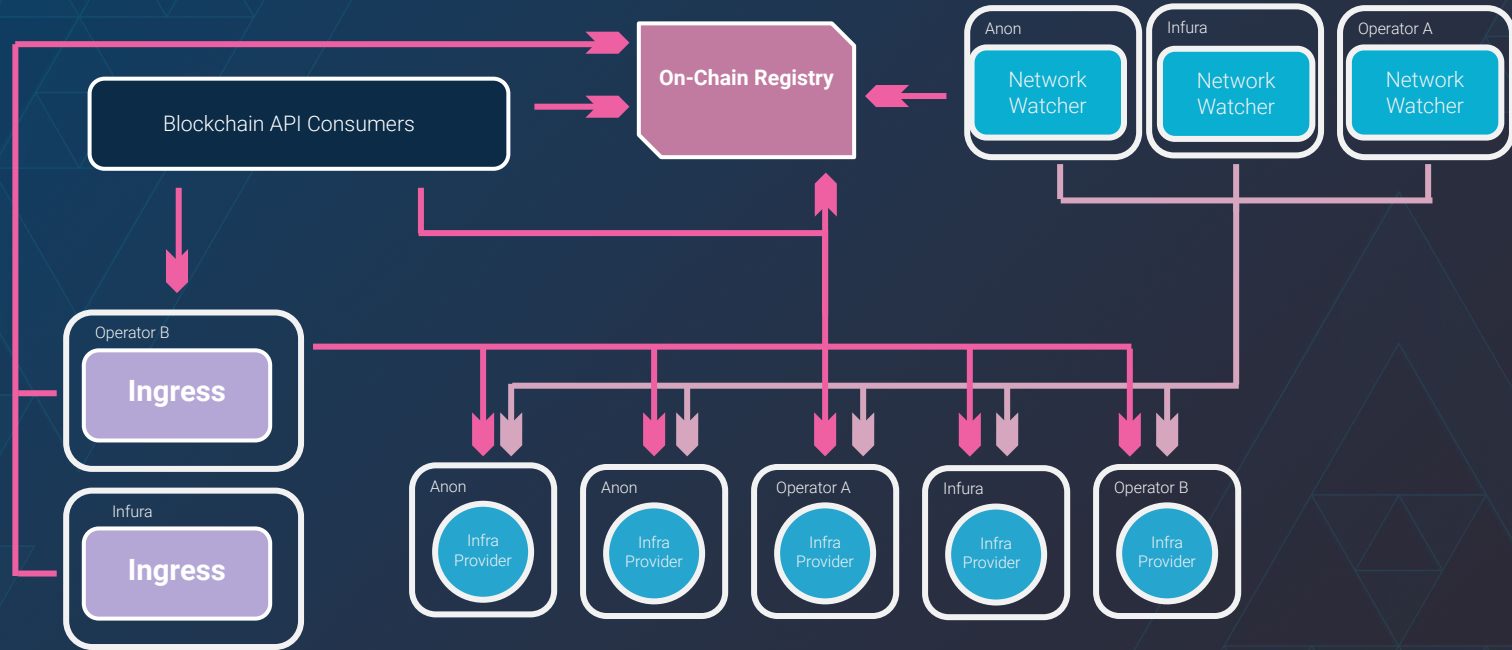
On-Chain Registry

Anon
Network Watcher

Infura
Network Watcher

Operator A
Network Watcher

Blockchain API Consumers

Operator B
Ingress

Infura
Ingress

Anon
Infra Provider

Anon
Infra Provider

Operator A
Infra Provider

Infura
Infra Provider

Operator B
Infra Provider